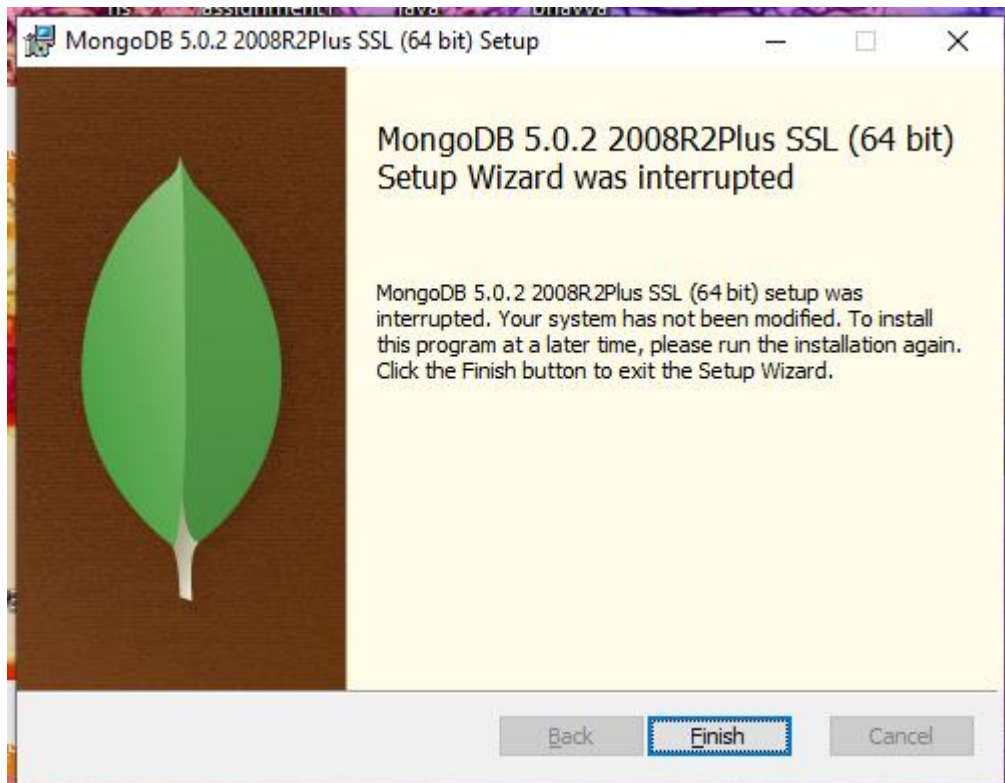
MongoDB 5.0.2 2008R2Plus SSL (64 bit) Setup

MongoDB 5.0.2 2008R2Plus SSL (64 bit) Setup Wizard was interrupted

MongoDB 5.0.2 2008R2Plus SSL (64 bit) setup was interrupted. Your system has not been modified. To install this program at a later time, please run the installation again. Click the Finish button to exit the Setup Wizard.

Back Finish Cancel